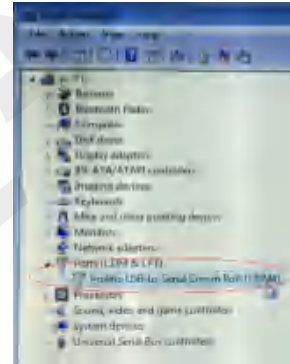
File Action View Help

Batteries
Bluetooth Radios
Computer
Disk drives
Display adapters
IDE ATA/ATAPI controllers
Imaging devices
Keyboards
Mice and other pointing devices
Monitors
Network adapters
Ports (COM & LPT)
Prolific USB-to-Serial Comm Port (COM4)
Processors
Sound, video and game controllers
System devices
Universal Serial Bus controllers